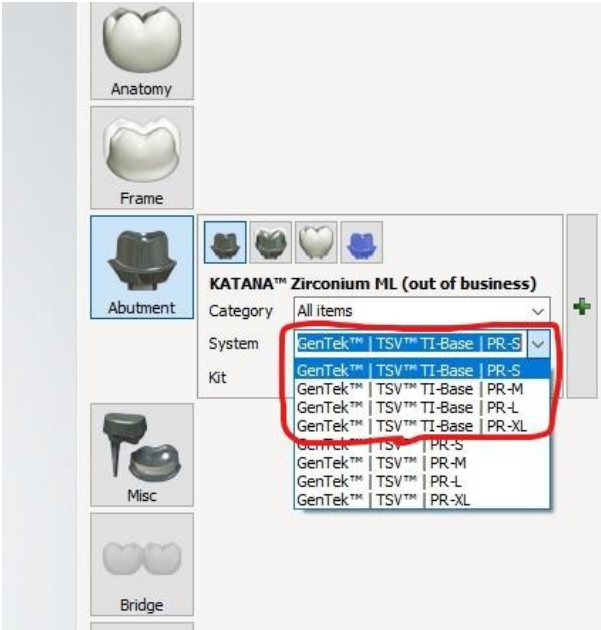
Anatomy

Frame

Abutment

KATANA™ Zirconium ML (out of business)

Category All items

System GenTek™ | TSV™ TI-Base | PR-S

Kit

GenTek™ | TSV™ TI-Base | PR-S
GenTek™ | TSV™ TI-Base | PR-M
GenTek™ | TSV™ TI-Base | PR-L
GenTek™ | TSV™ TI-Base | PR-XL
GenTek™ | TSV™ | PR-S
GenTek™ | TSV™ | PR-M
GenTek™ | TSV™ | PR-L
GenTek™ | TSV™ | PR-XL

Misc

Bridge